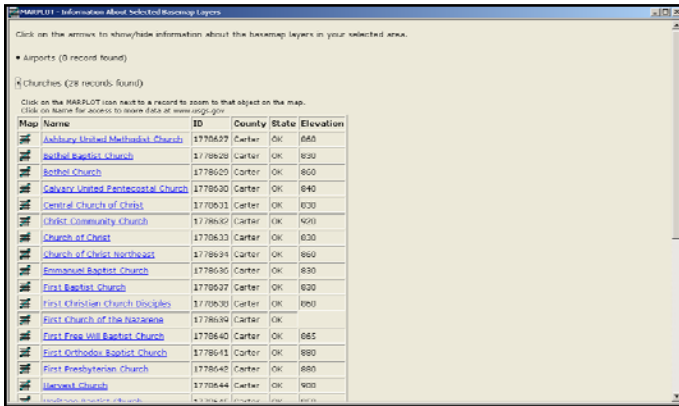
MARPLOT - Information About Selected Basemap Layers

Click on the arrows to show/hide information about the basemap layers in your selected area.

Airports (0 record found)

Churches (28 records found)

Click on the MARPLOT icon next to a record to zoom to that object on the map.
Click on Name for access to more data at www.usgs.gov

| Map | Name | ID | County | State | Elevation |
|---|---|---|---|---|---|
| | Ashbury United Methodist Church | 1778627 | Carter | OK | 860 |
| | Bethel Baptist Church | 1778628 | Carter | OK | 830 |
| | Bethel Church | 1778629 | Carter | OK | 860 |
| | Calvary United Pentecostal Church | 1778630 | Carter | OK | 840 |
| | Central Church of Christ | 1778631 | Carter | OK | 830 |
| | Christ Community Church | 1778632 | Carter | OK | 920 |
| | Church of Christ | 1778633 | Carter | OK | 830 |
| | Church of Christ Northeast | 1778634 | Carter | OK | 860 |
| | Emmanuel Baptist Church | 1778636 | Carter | OK | 830 |
| | First Baptist Church | 1778637 | Carter | OK | 830 |
| | First Christian Church Disciples | 1778638 | Carter | OK | 860 |
| | First Church of the Nazarene | 1778639 | Carter | OK | |
| | First Free Will Baptist Church | 1778640 | Carter | OK | 865 |
| | First Orthodox Baptist Church | 1778641 | Carter | OK | 880 |
| | First Presbyterian Church | 1778642 | Carter | OK | 880 |
| | Harvest Church | 1778644 | Carter | OK | 900 |
| | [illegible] | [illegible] | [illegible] | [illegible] | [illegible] |